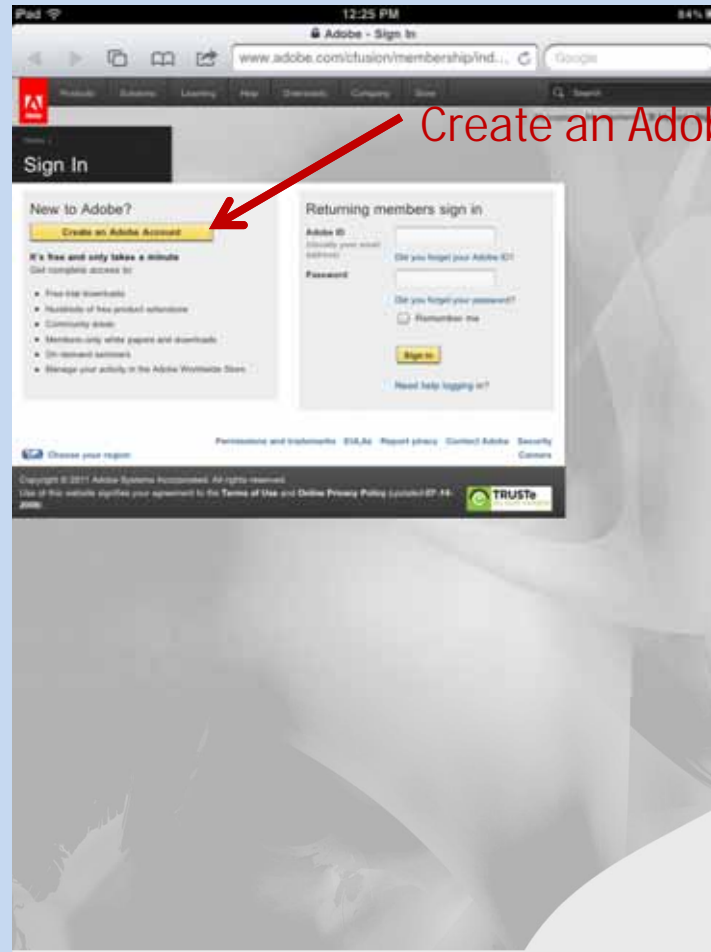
iPad 12:25 PM 84%

Adobe - Sign In

www.adobe.com/cfusion/membership/ind... Google

Products Solutions Learning Help Downloads Company Store Search

Create an Adol

Home

Sign In

New to Adobe?

Create an Adobe Account

It's free and only takes a minute

Get complete access to:

- Free trial downloads
- Hundreds of free product extensions
- Community areas
- Members-only white papers and downloads
- On-demand seminars
- Manage your activity in the Adobe Worldwide Store

Returning members sign in

Adobe ID (Usually your email address)

Did you forget your Adobe ID?

Password

Did you forget your password?

Remember me

Sign in

Need help logging in?

Choose your region

Permissions and trademarks EULAs Report piracy Contact Adobe Security Careers

Copyright © 2011 Adobe Systems Incorporated. All rights reserved.

Use of this website signifies your agreement to the Terms of Use and Online Privacy Policy (updated 07-14-2009).

TRUSTe